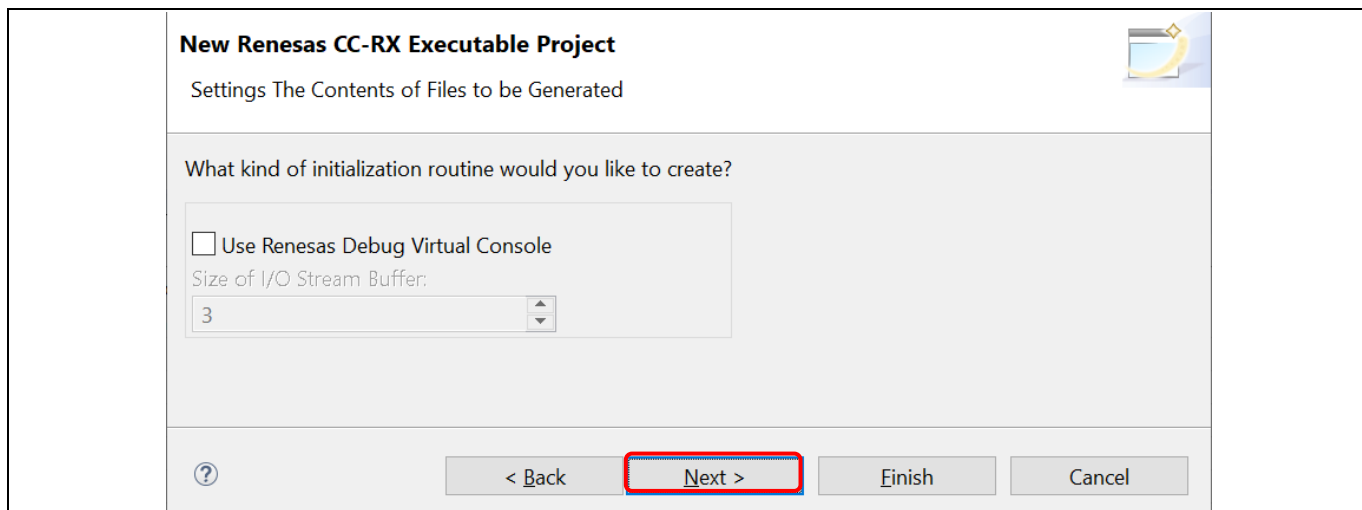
New Renesas CC-RX Executable Project

Settings The Contents of Files to be Generated

What kind of initialization routine would you like to create?

Use Renesas Debug Virtual Console

Size of I/O Stream Buffer:

3

?

< Back

Next >

Finish

Cancel